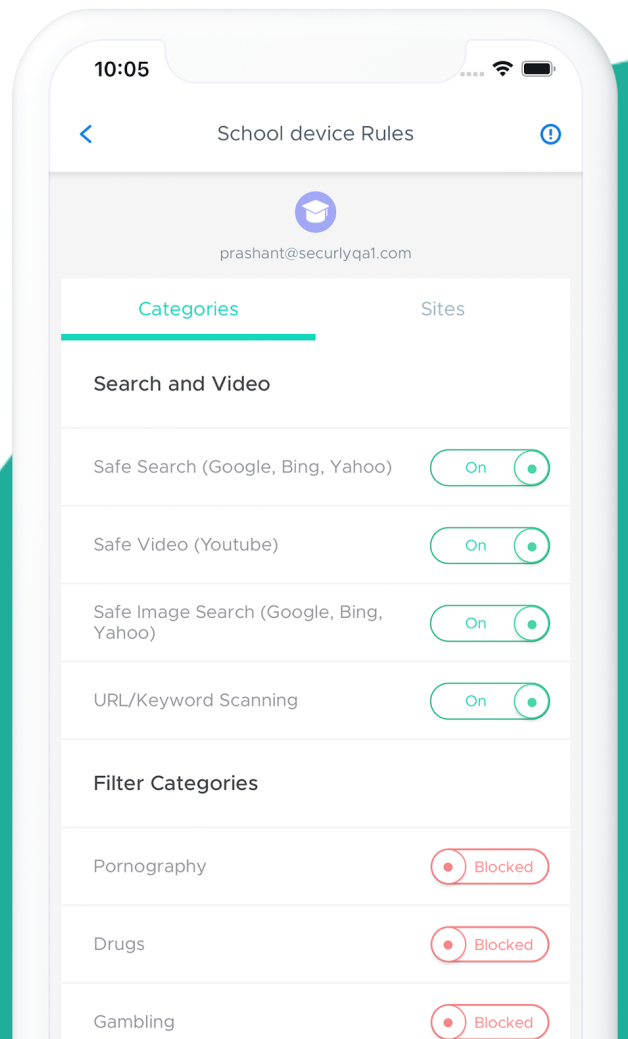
10:05

School device Rules

prashant@securlyqa1.com

Categories

Sites

Search and Video

Safe Search (Google, Bing, Yahoo) On

Safe Video (Youtube) On

Safe Image Search (Google, Bing, Yahoo) On

URL/Keyword Scanning On

Filter Categories

Pornography Blocked

Drugs Blocked

Gambling Blocked